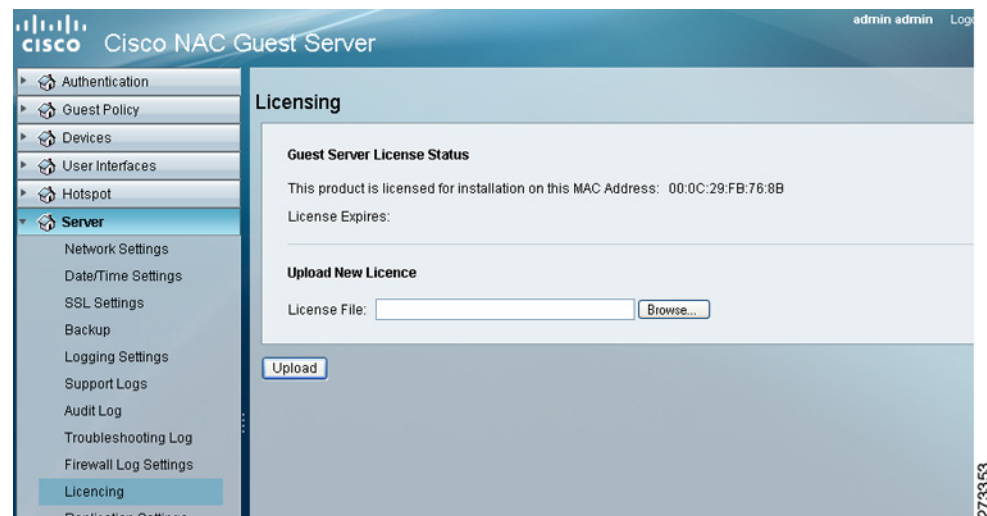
cisco Cisco NAC Guest Server

admin admin Log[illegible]

Authentication
Guest Policy
Devices
User Interfaces
Hotspot
Server
Network Settings
Date/Time Settings
SSL Settings
Backup
Logging Settings
Support Logs
Audit Log
Troubleshooting Log
Firewall Log Settings
Licencing
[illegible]

Licensing

Guest Server License Status

This product is licensed for installation on this MAC Address: 00:0C:29:FB:76:8B

License Expires:

Upload New Licence

License File: Browse...

Upload

273353